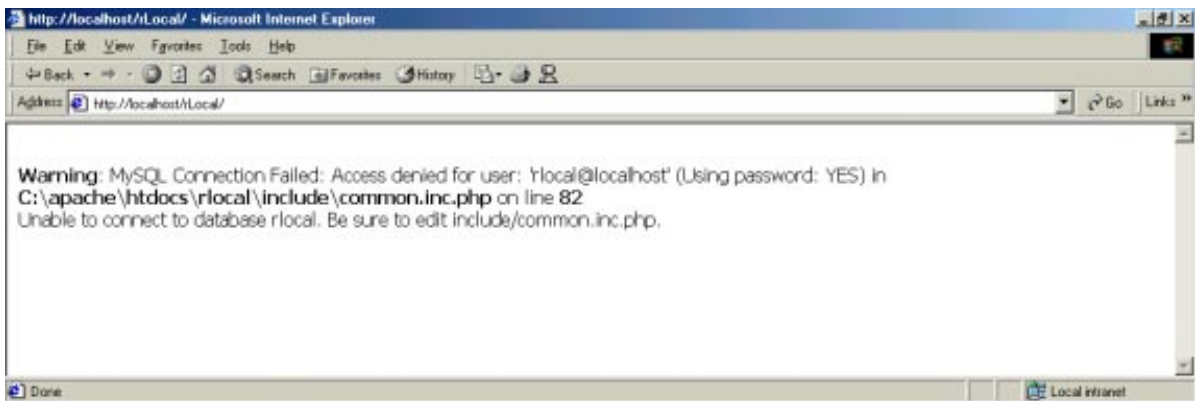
http://localhost/rLocal/ - Microsoft Internet Explorer

File Edit View Favorites Tools Help

Back Search Favorites History

Address http://localhost/rLocal/ Go Links »

**Warning**: MySQL Connection Failed: Access denied for user: 'rlocal@localhost' (Using password: YES) in **C:\apache\htdocs\rlocal\include\common.inc.php** on line **82**
Unable to connect to database rlocal. Be sure to edit include/common.inc.php.

Done Local intranet